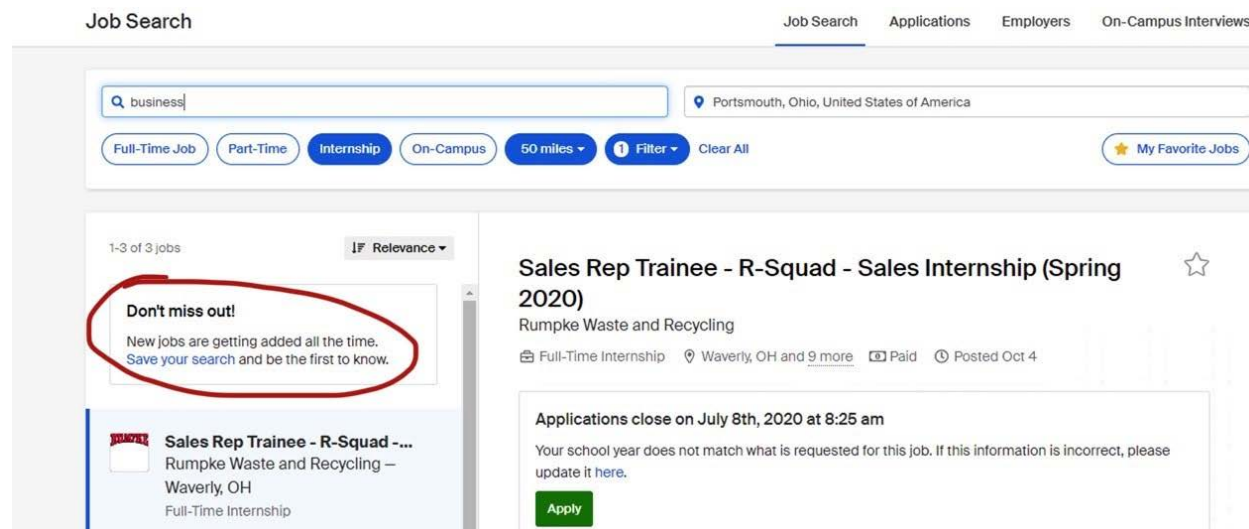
Job Search

Job Search Applications Employers On-Campus Interviews

business

Portsmouth, Ohio, United States of America

Full-Time Job Part-Time Internship On-Campus 50 miles 1 Filter Clear All

My Favorite Jobs

1-3 of 3 jobs

Relevance

Don't miss out!

New jobs are getting added all the time. Save your search and be the first to know.

RUMPKE

Sales Rep Trainee - R-Squad -...

Rumpke Waste and Recycling – Waverly, OH

Full-Time Internship

Sales Rep Trainee - R-Squad - Sales Internship (Spring 2020)

Rumpke Waste and Recycling

Full-Time Internship Waverly, OH and 9 more Paid Posted Oct 4

Applications close on July 8th, 2020 at 8:25 am

Your school year does not match what is requested for this job. If this information is incorrect, please update it here.

Apply